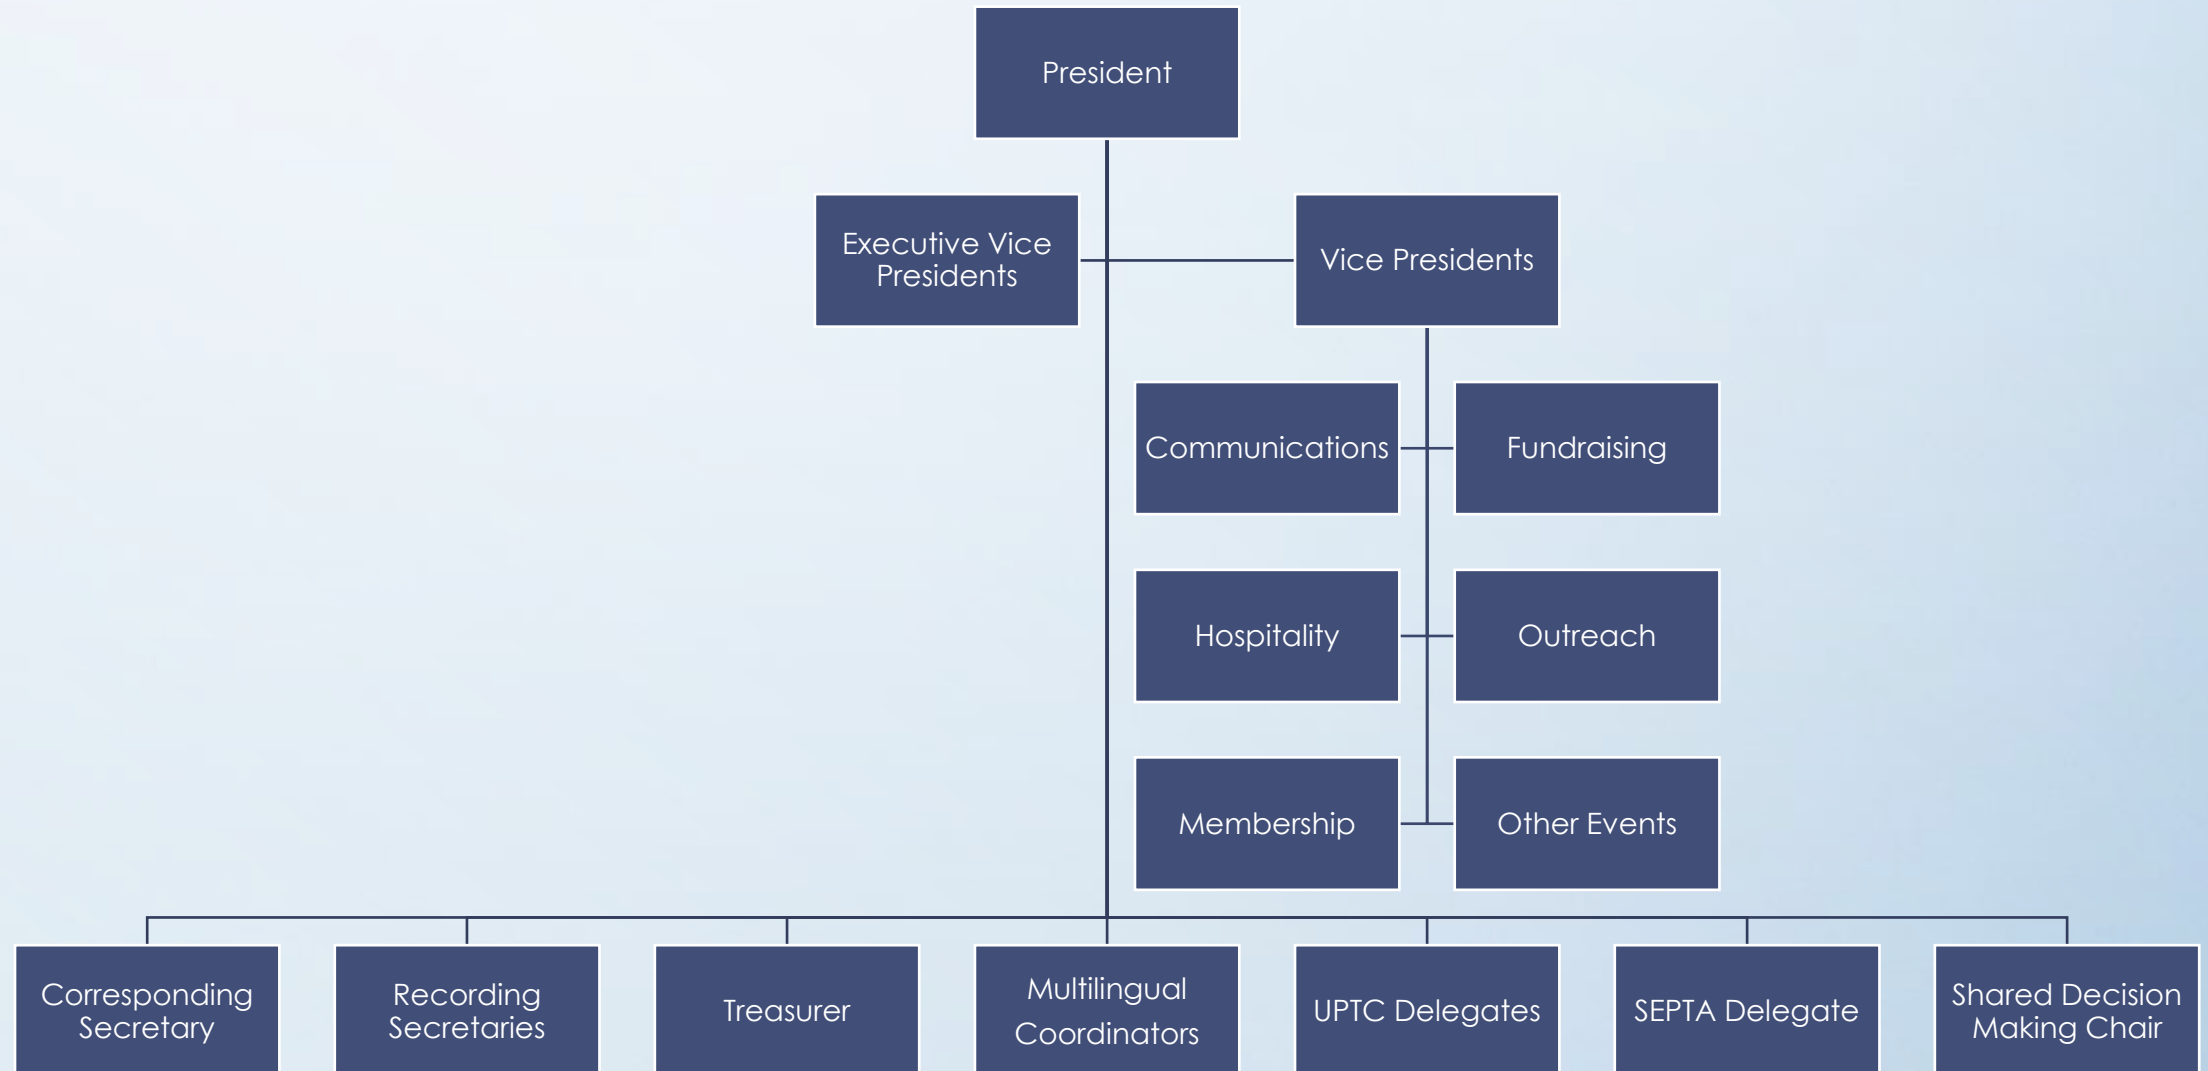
President

Executive Vice Presidents

Vice Presidents

Communications

Fundraising

Hospitality

Outreach

Membership

Other Events

Corresponding Secretary

Recording Secretaries

Treasurer

Multilingual Coordinators

UPTC Delegates

SEPTA Delegate

Shared Decision Making Chair